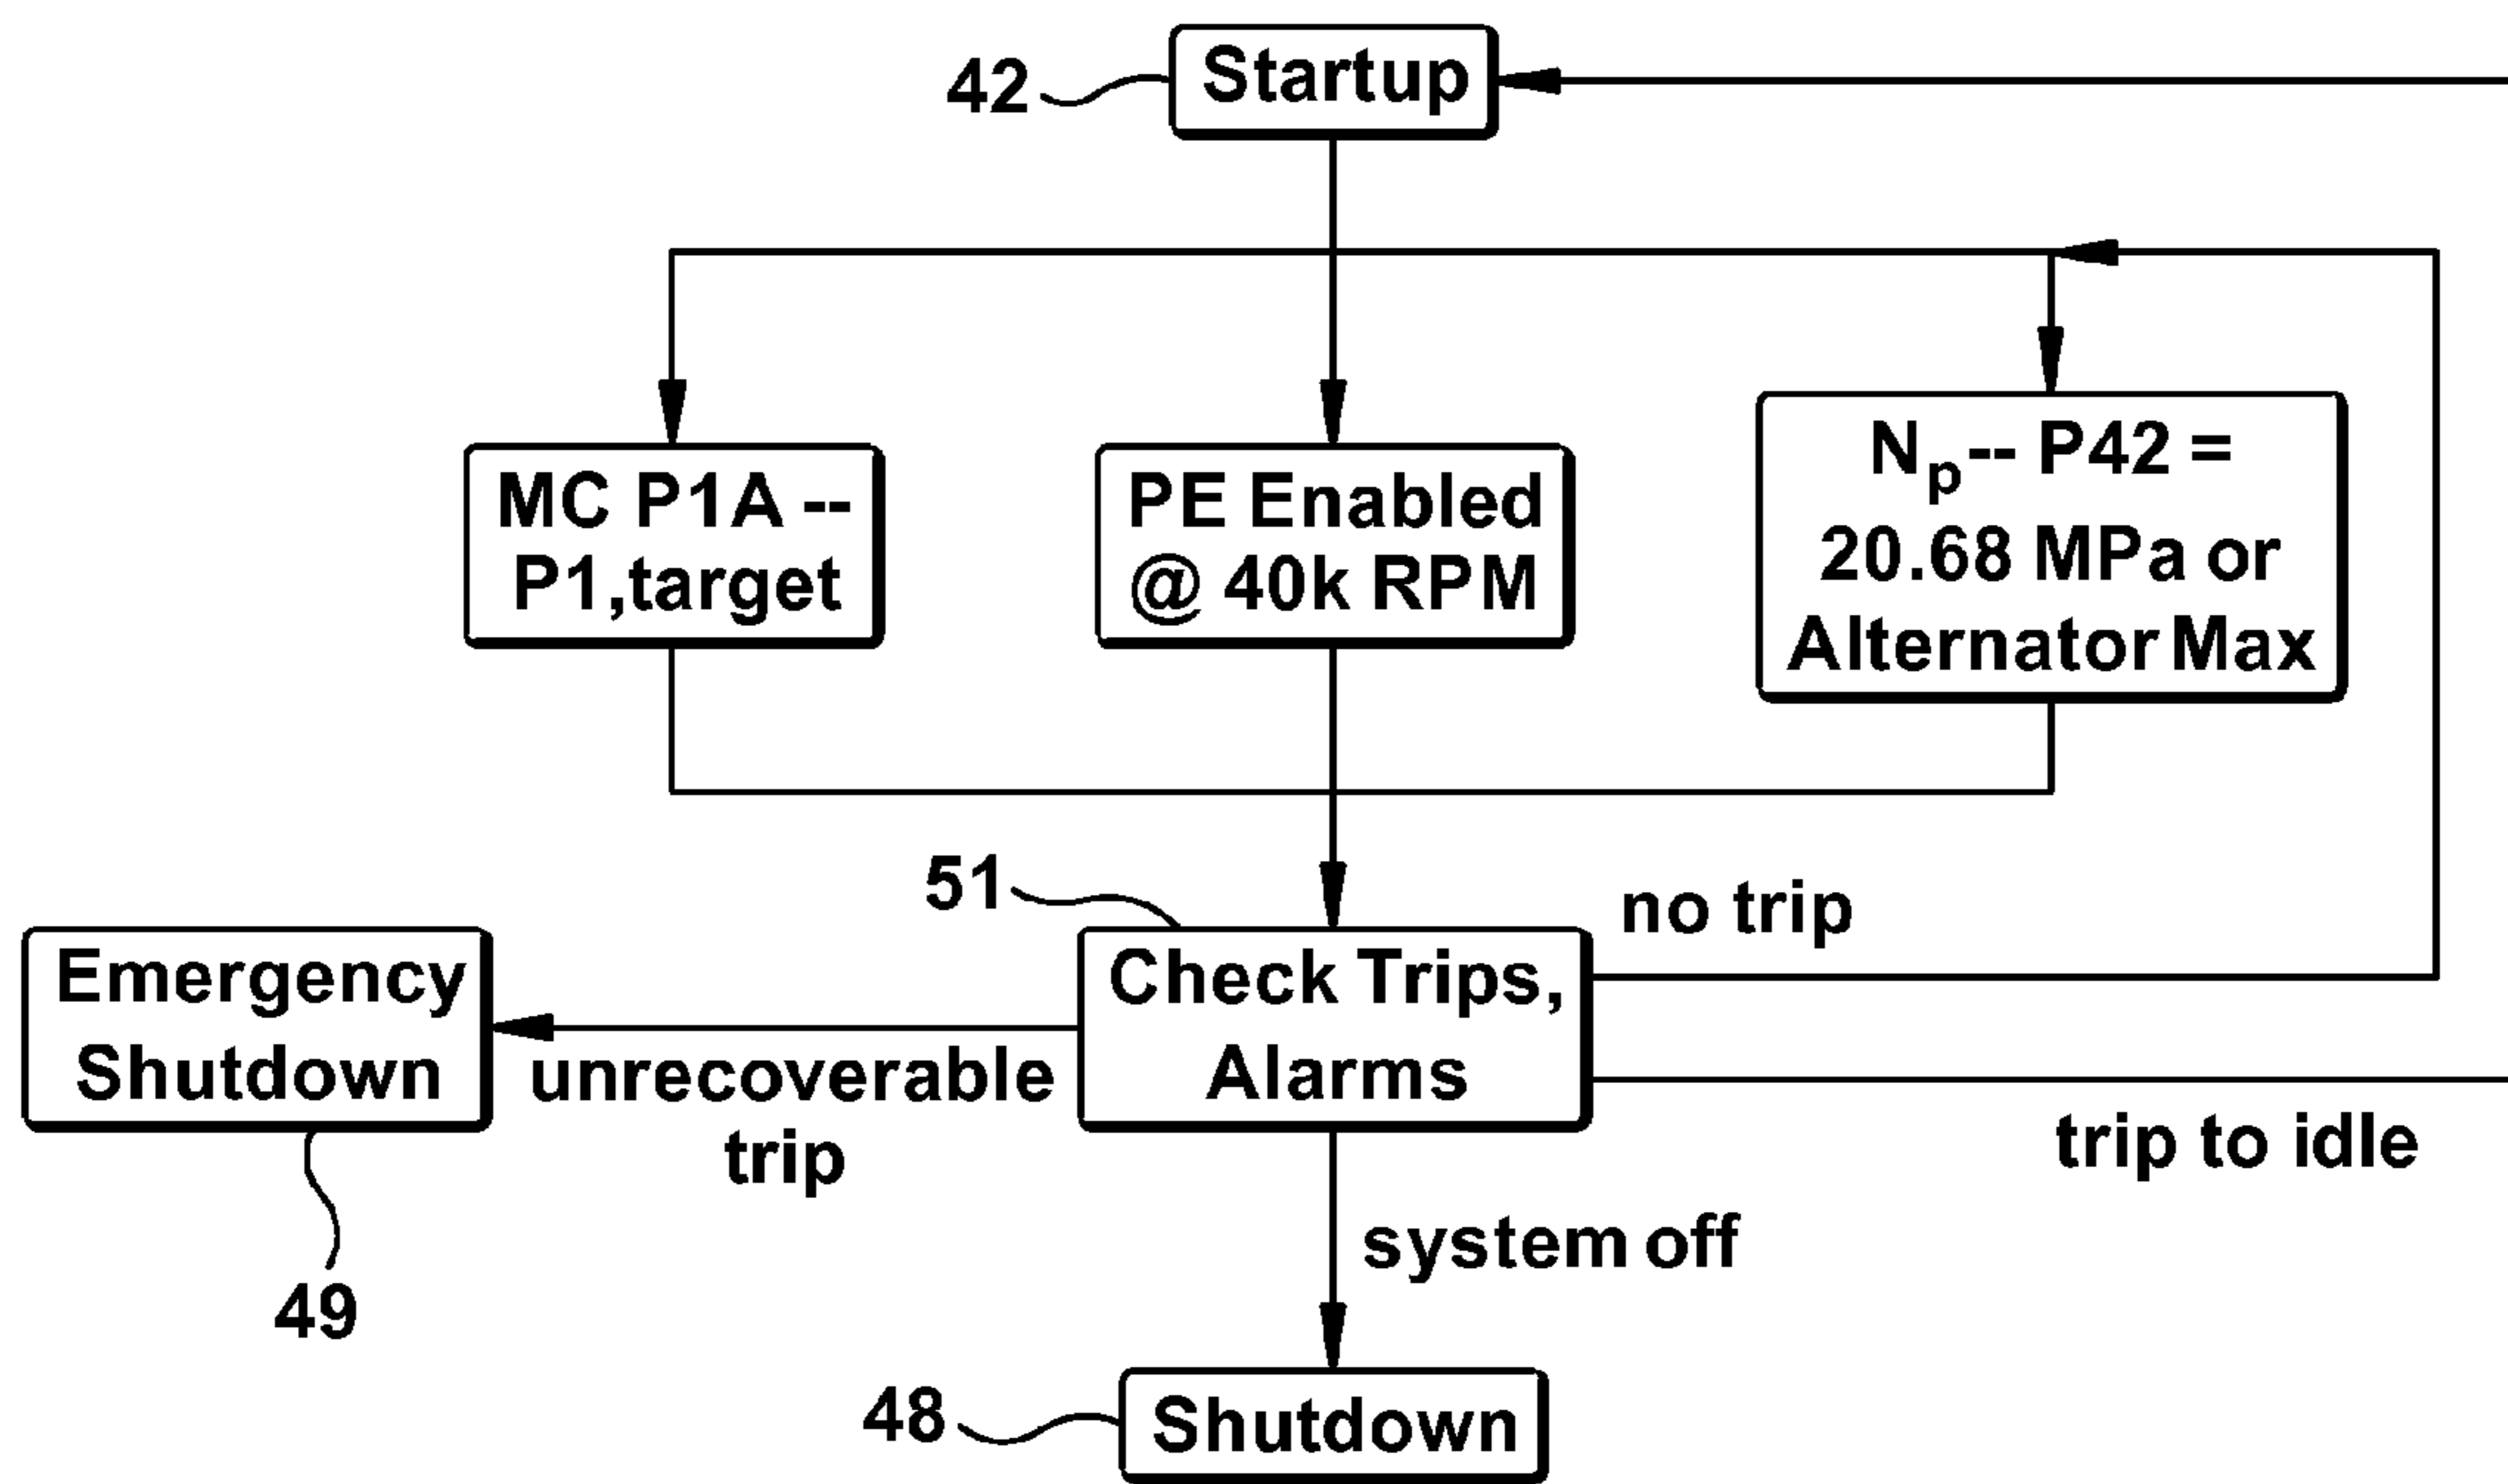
42 Startup

MC P1A -- P1,target

PE Enabled @ 40k RPM

$N_p$-- P42 = 20.68 MPa or Alternator Max

51 Check Trips, Alarms

no trip

Emergency Shutdown

unrecoverable trip

trip to idle

49

system off

48 Shutdown